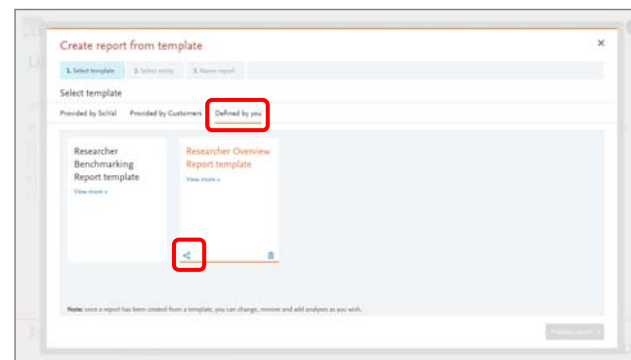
Create report from template

×

1. Select template

2. Select entity

3. Name report

Select template

Provided by SciVal

Provided by Customers

Defined by you

Researcher Benchmarking Report template

View more »

Researcher Overview Report template

View more »

Note: once a report has been created from a template, you can change, remove and add analyses as you wish.

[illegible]